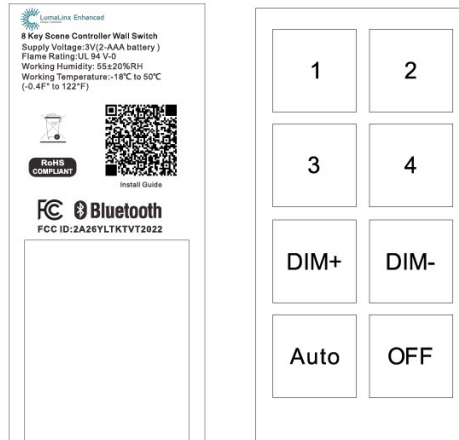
LumaLinx Enhanced

8 Key Scene Controller Wall Switch
Supply Voltage:3V(2-AAA battery )
Flame Rating:UL 94 V-0
Working Humidity: 55±20%RH
Working Temperature:-18℃ to 50℃ (-0.4F° to 122°F)

RoHS COMPLIANT

Install Guide

FC Bluetooth
FCC ID:2A26YLTKTVT2022

1
2
3
4
DIM+
DIM-
Auto
OFF